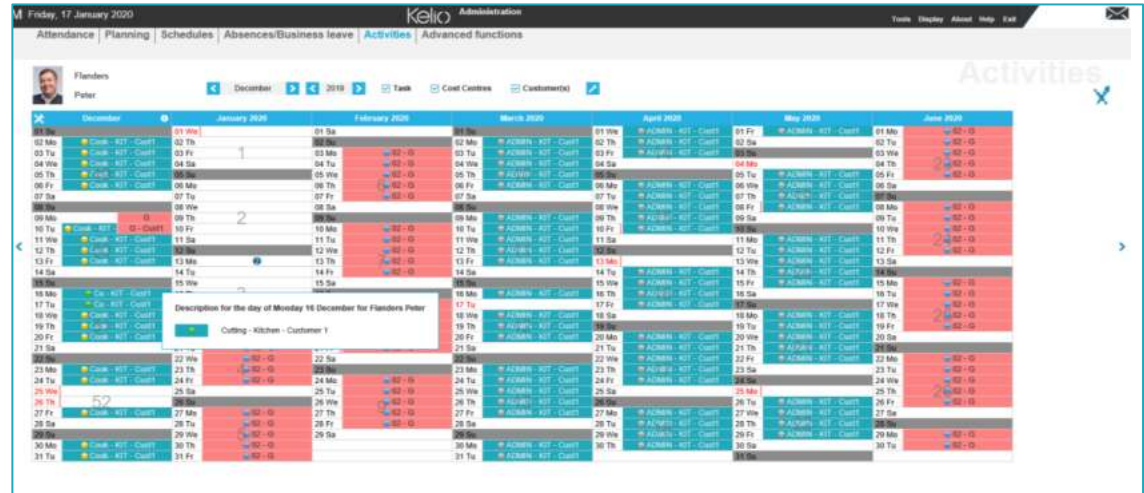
Friday, 17 January 2020

Kelio Administration

Tools Display About Help Exit

Attendance | Planning | Schedules | Absences/Business leave | Activities | Advanced functions

Activities

Flanders
Peter

December 2019 Task Cost Centres Customer(s)

Description for the day of Monday 16 December for Flanders Peter

Cutting - Kitchen - Customer 1

| December | January 2020 | February 2020 | March 2020 | April 2020 | May 2020 | June 2020 |
|---|---|---|---|---|---|---|
| 01 Su | 01 We | 01 Sa | 01 Su | 01 We ADMIN - KIT - Cust1 | 01 Fr ADMIN - KIT - Cust1 | 01 Mo B2 - G |
| 02 Mo Cook - KIT - Cust1 | 02 Th | 02 Su | 02 Mo ADMIN - KIT - Cust1 | 02 Th ADMIN - KIT - Cust1 | 02 Sa | 02 Tu B2 - G |
| 03 Tu Cook - KIT - Cust1 | 03 Fr | 03 Mo B2 - G | 03 Tu ADMIN - KIT - Cust1 | 03 Fr ADMIN - KIT - Cust1 | 03 Su | 03 We B2 - G |
| 04 We Cook - KIT - Cust1 | 04 Sa | 04 Tu B2 - G | 04 We ADMIN - KIT - Cust1 | 04 Sa | 04 Mo | 04 Th B2 - G |
| 05 Th Cook - KIT - Cust1 | 05 Su | 05 We B2 - G | 05 Th ADMIN - KIT - Cust1 | 05 Su | 05 Tu ADMIN - KIT - Cust1 | 05 Fr B2 - G |
| 06 Fr Cook - KIT - Cust1 | 06 Mo | 06 Th B2 - G | 06 Fr ADMIN - KIT - Cust1 | 06 Mo ADMIN - KIT - Cust1 | 06 We ADMIN - KIT - Cust1 | 06 Sa |
| 07 Sa | 07 Tu | 07 Fr B2 - G | 07 Sa | 07 Tu ADMIN - KIT - Cust1 | 07 Th ADMIN - KIT - Cust1 | 07 Su |
| 08 Su | 08 We | 08 Sa | 08 Su | 08 We ADMIN - KIT - Cust1 | 08 Fr ADMIN - KIT - Cust1 | 08 Mo B2 - G |
| 09 Mo G | 09 Th | 09 Su | 09 Mo ADMIN - KIT - Cust1 | 09 Th ADMIN - KIT - Cust1 | 09 Sa | 09 Tu B2 - G |
| 10 Tu Cook - KIT G - Cust1 | 10 Fr | 10 Mo B2 - G | 10 Tu ADMIN - KIT - Cust1 | 10 Fr ADMIN - KIT - Cust1 | 10 Su | 10 We B2 - G |
| 11 We Cook - KIT - Cust1 | 11 Sa | 11 Tu B2 - G | 11 We ADMIN - KIT - Cust1 | 11 Sa | 11 Mo ADMIN - KIT - Cust1 | 11 Th B2 - G |
| 12 Th Cook - KIT - Cust1 | 12 Su | 12 We B2 - G | 12 Th ADMIN - KIT - Cust1 | 12 Su | 12 Tu ADMIN - KIT - Cust1 | 12 Fr B2 - G |
| 13 Fr Cook - KIT - Cust1 | 13 Mo | 13 Th B2 - G | 13 Fr ADMIN - KIT - Cust1 | 13 Mo | 13 We ADMIN - KIT - Cust1 | 13 Sa |
| 14 Sa | 14 Tu | 14 Fr B2 - G | 14 Sa | 14 Tu ADMIN - KIT - Cust1 | 14 Th ADMIN - KIT - Cust1 | 14 Su |
| 15 Su | 15 We | 15 Sa | 15 Su | 15 We ADMIN - KIT - Cust1 | 15 Fr ADMIN - KIT - Cust1 | 15 Mo B2 - G |
| 16 Mo Cu - KIT - Cust1 | | | 16 Mo ADMIN - KIT - Cust1 | 16 Th ADMIN - KIT - Cust1 | 16 Sa | 16 Tu B2 - G |
| 17 Tu Cu - KIT - Cust1 | | | 17 Tu ADMIN - KIT - Cust1 | 17 Fr ADMIN - KIT - Cust1 | 17 Su | 17 We B2 - G |
| 18 We Cu - KIT - Cust1 | | | 18 We ADMIN - KIT - Cust1 | 18 Sa | 18 Mo ADMIN - KIT - Cust1 | 18 Th B2 - G |
| 19 Th Cu - KIT - Cust1 | | | 19 Th ADMIN - KIT - Cust1 | 19 Su | 19 Tu ADMIN - KIT - Cust1 | 19 Fr B2 - G |
| 20 Fr Cu - KIT - Cust1 | | | 20 Fr ADMIN - KIT - Cust1 | 20 Mo ADMIN - KIT - Cust1 | 20 We ADMIN - KIT - Cust1 | 20 Sa |
| 21 Sa | | | 21 Sa | 21 Tu ADMIN - KIT - Cust1 | 21 Th ADMIN - KIT - Cust1 | 21 Su |
| 22 Su | 22 We B2 - G | 22 Sa | 22 Su | 22 We ADMIN - KIT - Cust1 | 22 Fr ADMIN - KIT - Cust1 | 22 Mo B2 - G |
| 23 Mo Cook - KIT - Cust1 | 23 Th B2 - G | 23 Su | 23 Mo ADMIN - KIT - Cust1 | 23 Th ADMIN - KIT - Cust1 | 23 Sa | 23 Tu B2 - G |
| 24 Tu Cook - KIT - Cust1 | 24 Fr B2 - G | 24 Mo B2 - G | 24 Tu ADMIN - KIT - Cust1 | 24 Fr ADMIN - KIT - Cust1 | 24 Su | 24 We B2 - G |
| 25 We | 25 Sa | 25 Tu B2 - G | 25 We ADMIN - KIT - Cust1 | 25 Sa | 25 Mo | 25 Th B2 - G |
| 26 Th | 26 Su | 26 We B2 - G | 26 Th ADMIN - KIT - Cust1 | 26 Su | 26 Tu ADMIN - KIT - Cust1 | 26 Fr B2 - G |
| 27 Fr Cook - KIT - Cust1 | 27 Mo B2 - G | 27 Th B2 - G | 27 Fr ADMIN - KIT - Cust1 | 27 Mo ADMIN - KIT - Cust1 | 27 We ADMIN - KIT - Cust1 | 27 Sa |
| 28 Sa | 28 Tu B2 - G | 28 Fr B2 - G | 28 Sa | 28 Tu ADMIN - KIT - Cust1 | 28 Th ADMIN - KIT - Cust1 | 28 Su |
| 29 Su | 29 We B2 - G | 29 Sa | 29 Su | 29 We ADMIN - KIT - Cust1 | 29 Fr ADMIN - KIT - Cust1 | 29 Mo B2 - G |
| 30 Mo Cook - KIT - Cust1 | 30 Th B2 - G | | 30 Mo ADMIN - KIT - Cust1 | 30 Th ADMIN - KIT - Cust1 | 30 Sa | 30 Tu B2 - G |
| 31 Tu Cook - KIT - Cust1 | 31 Fr B2 - G | | 31 Tu ADMIN - KIT - Cust1 | | 31 Su | |

1 2 3 52